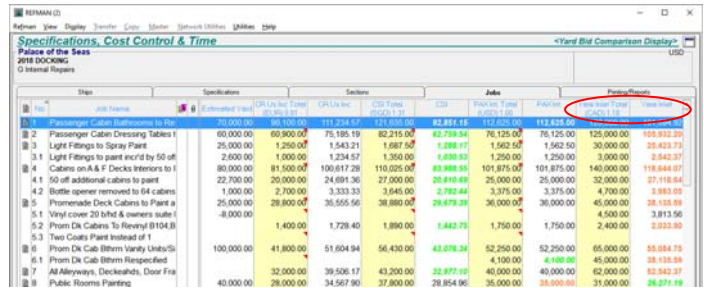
REFMAN (2)

Refman View Display Transfer Copy Master Network Utilities Utilities Help

Specifications, Cost Control & Time

<Yard Bid Comparison Display>

Palace of the Seas
2018 DOCKING
G Internal Repairs

USD

Ships | Specifications | Sections | Jobs | Printing/Reports

| No | Job Name | | Estimated Value | CR Us Inc Total | CR Us Inc | CSI Total | CSI | PAX Inc Total | PAX Inc | Yara Inar Total | Yara Inar |
|---|---|---|---|---|---|---|---|---|---|---|---|
| 1 | Passenger Cabin Bathrooms to Re | | 70,000.00 | 90,160.00 | 111,234.57 | 121,635.00 | 92,851.15 | 112,625.00 | 112,625.00 | | |
| 2 | Passenger Cabin Dressing Tables t | | 60,000.00 | 60,900.00 | 75,185.19 | 82,215.00 | 62,759.54 | 76,125.00 | 76,125.00 | 125,000.00 | 105,932.20 |
| 3 | Light Fittings to Spray Paint | | 25,000.00 | 1,250.00 | 1,543.21 | 1,687.50 | 1,288.17 | 1,562.50 | 1,562.50 | 30,000.00 | 25,423.73 |
| 3.1 | Light Fittings to paint incr'd by 50 of | | 2,600.00 | 1,000.00 | 1,234.57 | 1,350.00 | 1,030.53 | 1,250.00 | 1,250.00 | 3,000.00 | 2,542.37 |
| 4 | Cabins on A & F Decks Interiors to I | | 80,000.00 | 81,500.00 | 100,617.28 | 110,025.00 | 83,988.55 | 101,875.00 | 101,875.00 | 140,000.00 | 118,644.07 |
| 4.1 | 50 off additional cabins to paint | | 22,000.00 | 20,000.00 | 24,691.36 | 27,000.00 | 20,610.69 | 25,000.00 | 25,000.00 | 32,000.00 | 27,118.64 |
| 4.2 | Bottle opener removed to 64 cabins | | 1,000.00 | 2,700.00 | 3,333.33 | 3,645.00 | 2,782.44 | 3,375.00 | 3,375.00 | 4,700.00 | 3,983.05 |
| 5 | Promenade Deck Cabins to Paint a | | 25,000.00 | 28,800.00 | 35,555.56 | 38,880.00 | 29,679.39 | 36,000.00 | 36,000.00 | 45,000.00 | 38,135.59 |
| 5.1 | Vinyl cover 20 b/hd & owners suite l | | -8,000.00 | | | | | | | 4,500.00 | 3,813.56 |
| 5.2 | Prom Dk Cabins To Revinyl B104,B | | | 1,400.00 | 1,728.40 | 1,890.00 | 1,442.75 | 1,750.00 | 1,750.00 | 2,400.00 | 2,033.90 |
| 5.3 | Two Coats Paint Instead of 1 | | | | | | | | | | |
| 6 | Prom Dk Cab Bthrm Vanity Units/Si | | 100,000.00 | 41,800.00 | 51,604.94 | 56,430.00 | 43,076.34 | 52,250.00 | 52,250.00 | 65,000.00 | 55,084.75 |
| 6.1 | Prom Dk Cab Bthrm Respecified | | | | | | | 4,100.00 | 4,100.00 | 45,000.00 | 38,135.59 |
| 7 | All Alleyways, Deckeahds, Door Fra | | | 32,000.00 | 39,506.17 | 43,200.00 | 32,977.10 | 40,000.00 | 40,000.00 | 62,000.00 | 52,542.37 |
| 8 | Public Rooms Painting | | 40,000.00 | 28,000.00 | 34,567.90 | 37,800.00 | 28,854.96 | 35,000.00 | 35,000.00 | 31,000.00 | 26,271.19 |